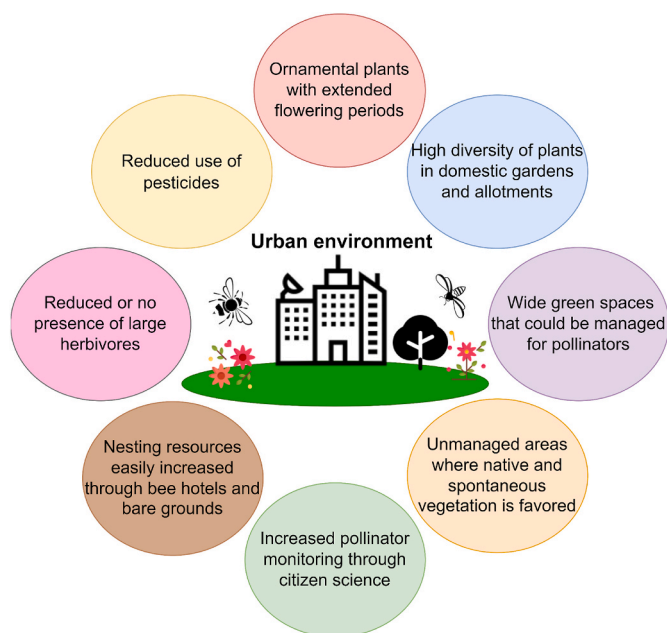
Ornamental plants with extended flowering periods

High diversity of plants in domestic gardens and allotments

Reduced use of pesticides

Urban environment

Reduced or no presence of large herbivores

Wide green spaces that could be managed for pollinators

Nesting resources easily increased through bee hotels and bare grounds

Unmanaged areas where native and spontaneous vegetation is favored

Increased pollinator monitoring through citizen science